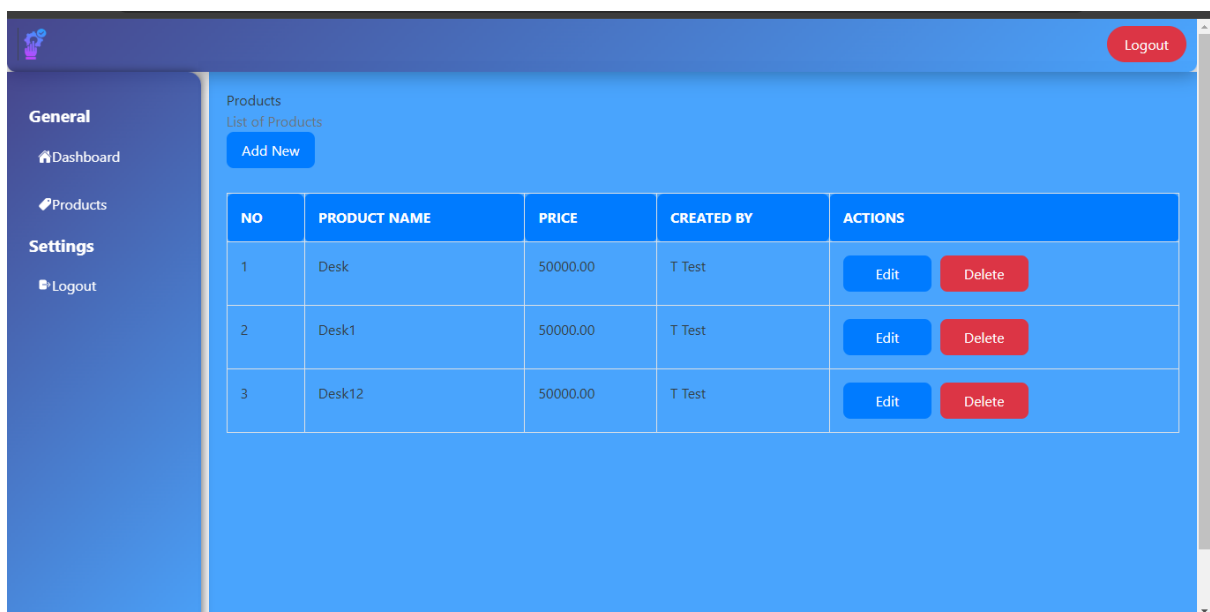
Logout

General

Dashboard

Products

Settings

Logout

Products

List of Products

Add New

| NO | PRODUCT NAME | PRICE | CREATED BY | ACTIONS |
|---|---|---|---|---|
| 1 | Desk | 50000.00 | T Test | Edit Delete |
| 2 | Desk1 | 50000.00 | T Test | Edit Delete |
| 3 | Desk12 | 50000.00 | T Test | Edit Delete |